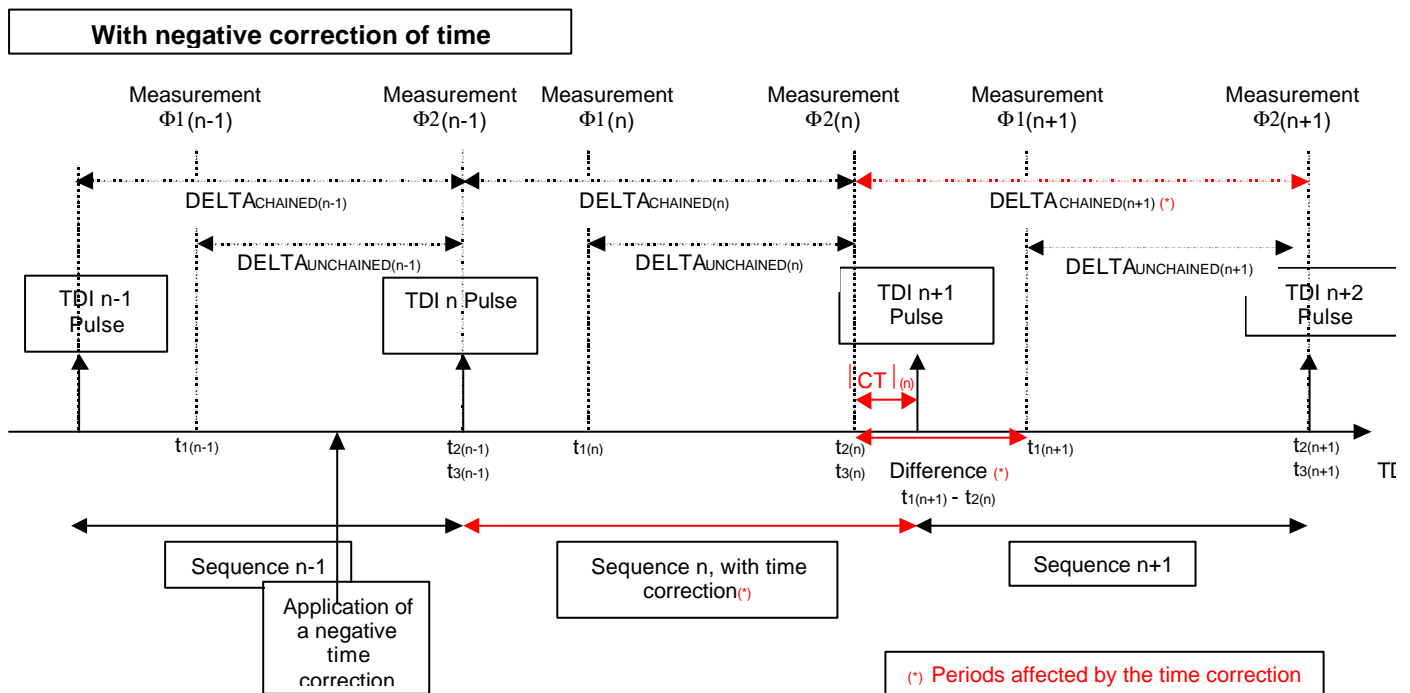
With negative correction of time

Measurement $\Phi1$(n-1)

Measurement $\Phi2$(n-1)

Measurement $\Phi1$(n)

Measurement $\Phi2$(n)

Measurement $\Phi1$(n+1)

Measurement $\Phi2$(n+1)

DELTA$_{CHAINED(n-1)}$

DELTA$_{CHAINED(n)}$

DELTA$_{CHAINED(n+1)}$ (*)

DELTA$_{UNCHAINED(n-1)}$

DELTA$_{UNCHAINED(n)}$

DELTA$_{UNCHAINED(n+1)}$

TDI n-1 Pulse

TDI n Pulse

TDI n+1 Pulse

TDI n+2 Pulse

|CT|$_{(n)}$

$t_{1(n-1)}$

$t_{2(n-1)}$
$t_{3(n-1)}$

$t_{1(n)}$

$t_{2(n)}$
$t_{3(n)}$

$t_{1(n+1)}$

$t_{2(n+1)}$
$t_{3(n+1)}$

TD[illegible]

Difference (*)
$t_{1(n+1)}$ - $t_{2(n)}$

Sequence n-1

Application of a negative time correction

Sequence n, with time correction(*)

Sequence n+1

(*) Periods affected by the time correction